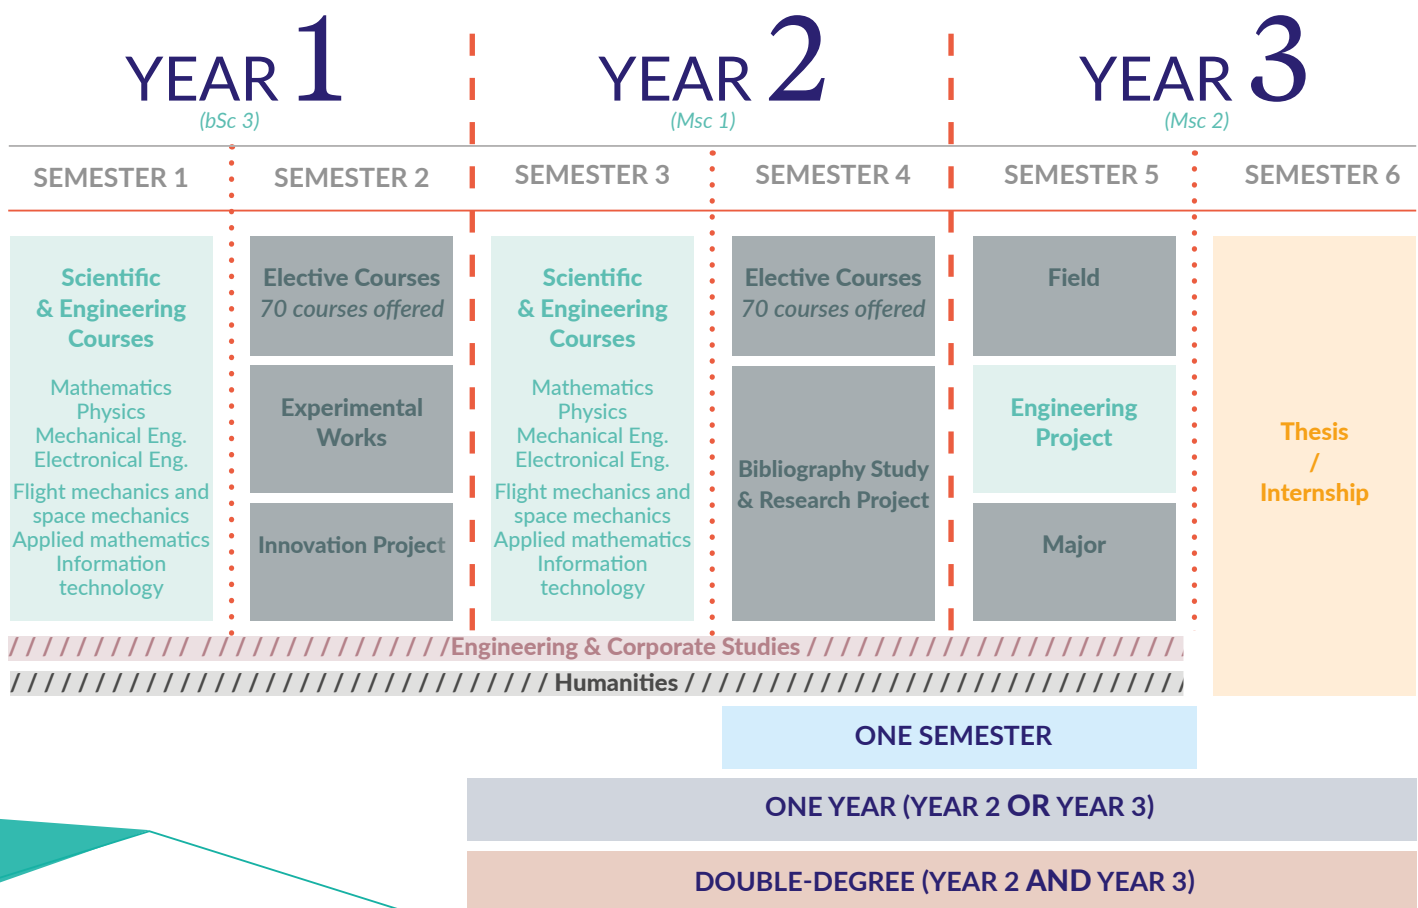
YEAR 1
(bSc 3)

YEAR 2
(Msc 1)

YEAR 3
(Msc 2)

SEMESTER 1

Scientific & Engineering Courses

Mathematics
Physics
Mechanical Eng.
Electronical Eng.
Flight mechanics and space mechanics
Applied mathematics
Information technology

SEMESTER 2

Elective Courses
70 courses offered

Experimental Works

Innovation Project

SEMESTER 3

Scientific & Engineering Courses

Mathematics
Physics
Mechanical Eng.
Electronical Eng.
Flight mechanics and space mechanics
Applied mathematics
Information technology

SEMESTER 4

Elective Courses
70 courses offered

Bibliography Study & Research Project

SEMESTER 5

Field

Engineering Project

Major

SEMESTER 6

Thesis
/
Internship

Engineering & Corporate Studies

Humanities

ONE SEMESTER

ONE YEAR (YEAR 2 OR YEAR 3)

DOUBLE-DEGREE (YEAR 2 AND YEAR 3)